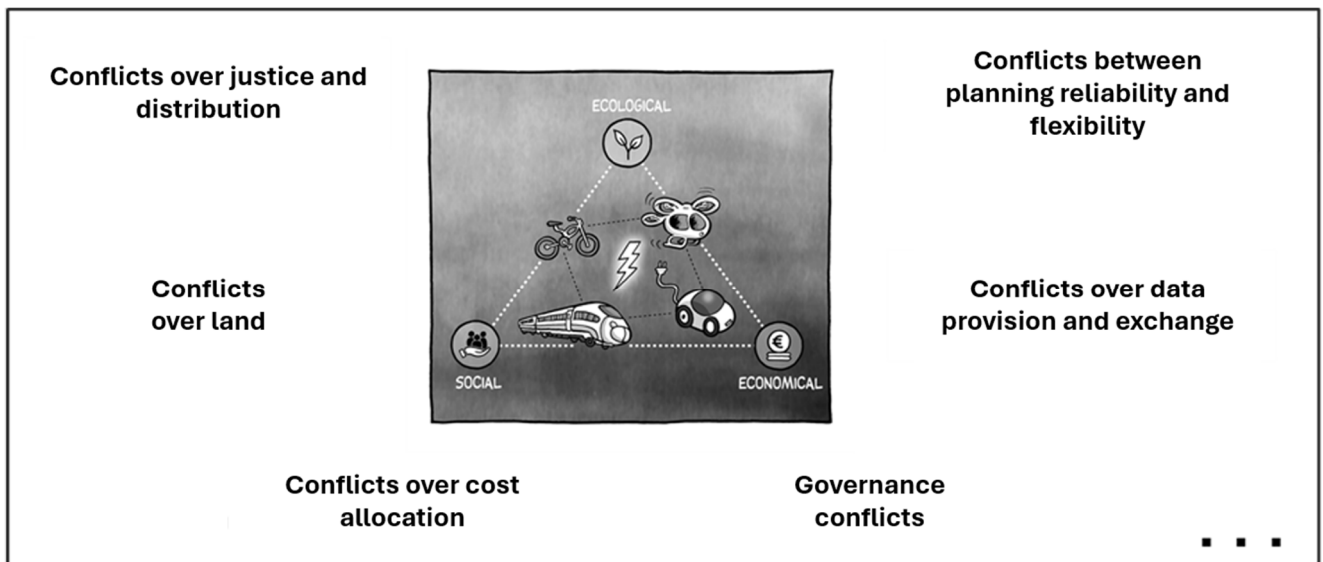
Conflicts over justice and distribution

Conflicts between planning reliability and flexibility

ECOLOGICAL

Conflicts over land

Conflicts over data provision and exchange

SOCIAL

ECONOMICAL

Conflicts over cost allocation

Governance conflicts

...